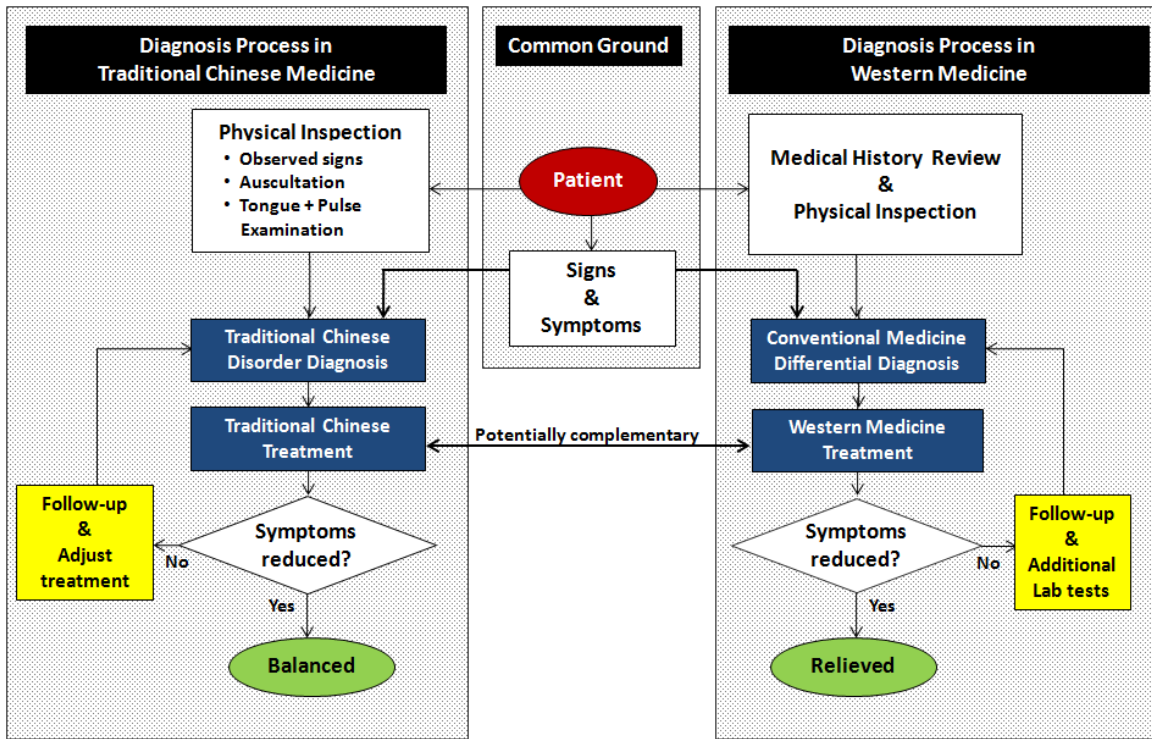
Diagnosis Process in Traditional Chinese Medicine

Common Ground

Diagnosis Process in Western Medicine

Physical Inspection
• Observed signs
• Auscultation
• Tongue + Pulse Examination

Patient

Medical History Review & Physical Inspection

Signs & Symptoms

Traditional Chinese Disorder Diagnosis

Conventional Medicine Differential Diagnosis

Traditional Chinese Treatment

Potentially complementary

Western Medicine Treatment

Follow-up & Adjust treatment

No

Symptoms reduced?

Yes

Balanced

Symptoms reduced?

No

Follow-up & Additional Lab tests

Yes

Relieved